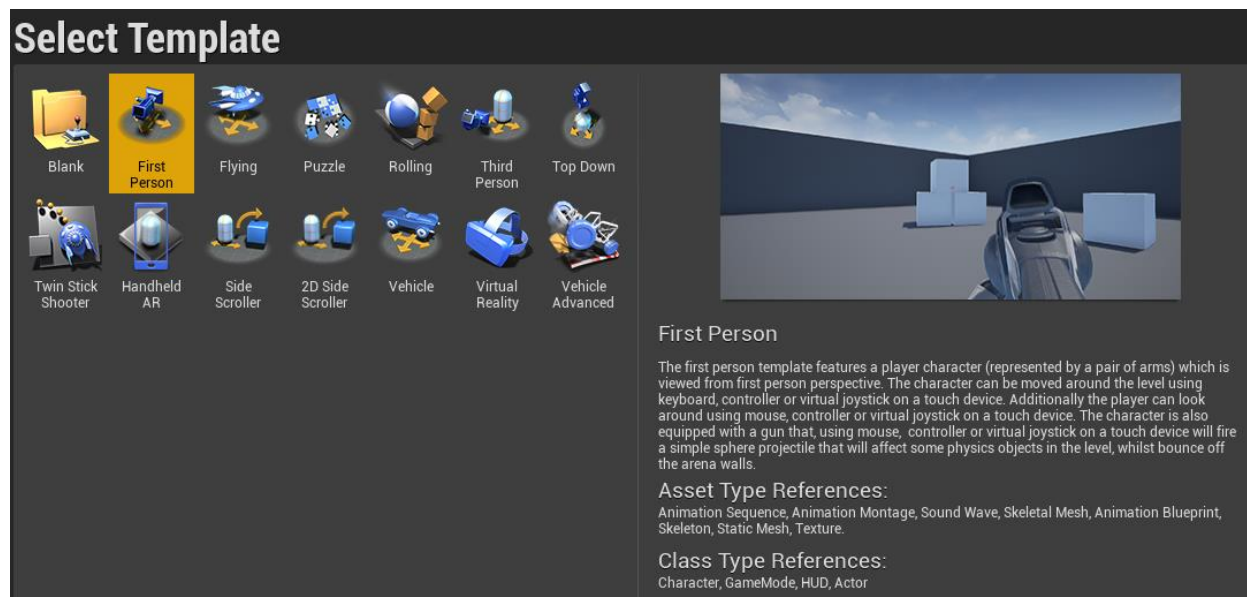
Select Template

Blank

First Person

Flying

Puzzle

Rolling

Third Person

Top Down

Twin Stick Shooter

Handheld AR

Side Scroller

2D Side Scroller

Vehicle

Virtual Reality

Vehicle Advanced

First Person

The first person template features a player character (represented by a pair of arms) which is viewed from first person perspective. The character can be moved around the level using keyboard, controller or virtual joystick on a touch device. Additionally the player can look around using mouse, controller or virtual joystick on a touch device. The character is also equipped with a gun that, using mouse, controller or virtual joystick on a touch device will fire a simple sphere projectile that will affect some physics objects in the level, whilst bounce off the arena walls.

Asset Type References:

Animation Sequence, Animation Montage, Sound Wave, Skeletal Mesh, Animation Blueprint, Skeleton, Static Mesh, Texture.

Class Type References:

Character, GameMode, HUD, Actor